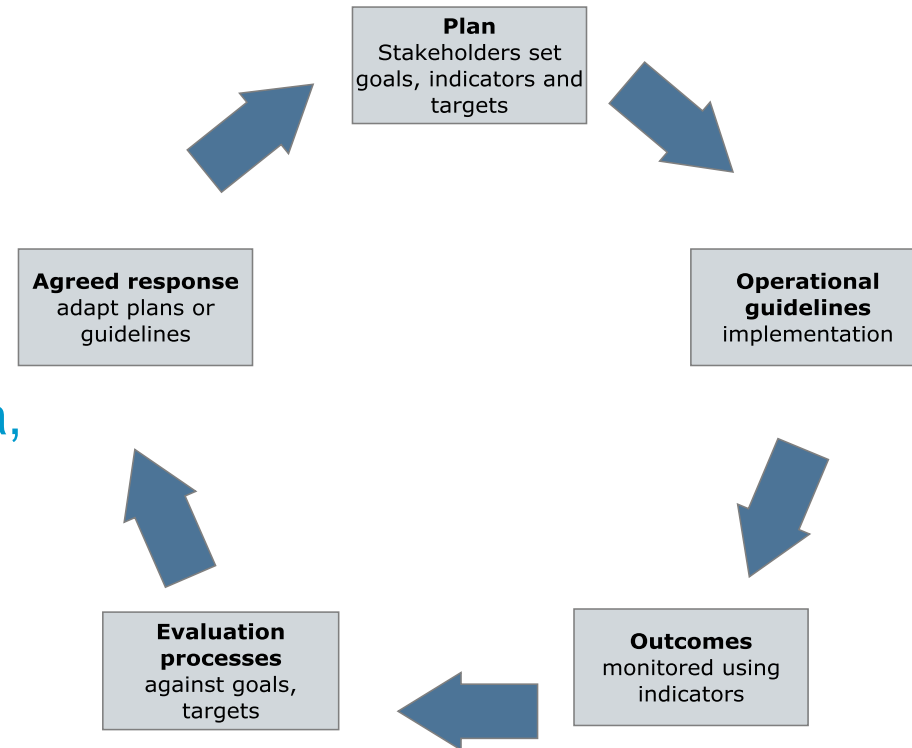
**Plan**
Stakeholders set goals, indicators and targets

**Operational guidelines**
implementation

**Outcomes**
monitored using indicators

**Evaluation processes**
against goals, targets

**Agreed response**
adapt plans or guidelines

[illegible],